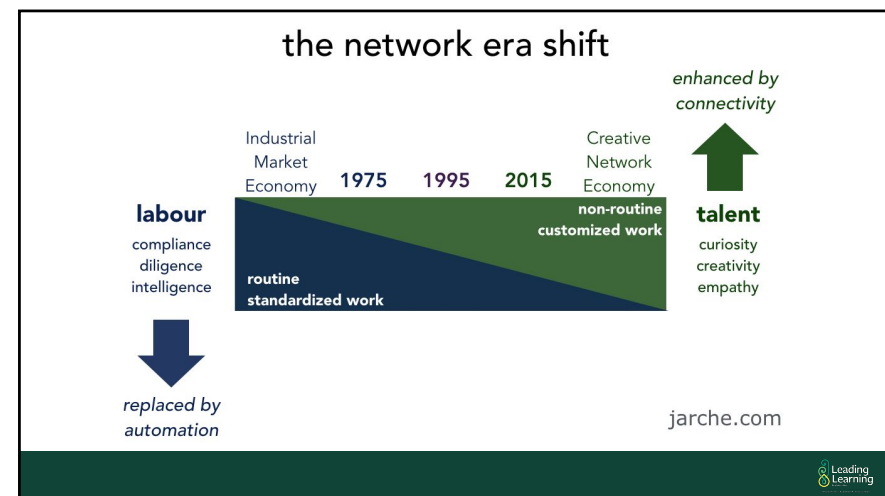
the network era shift

enhanced by connectivity

Industrial Market Economy

1975

1995

2015

Creative Network Economy

labour

compliance
diligence
intelligence

non-routine customized work

routine standardized work

talent

curiosity
creativity
empathy

replaced by automation

jarche.com

Leading Learning